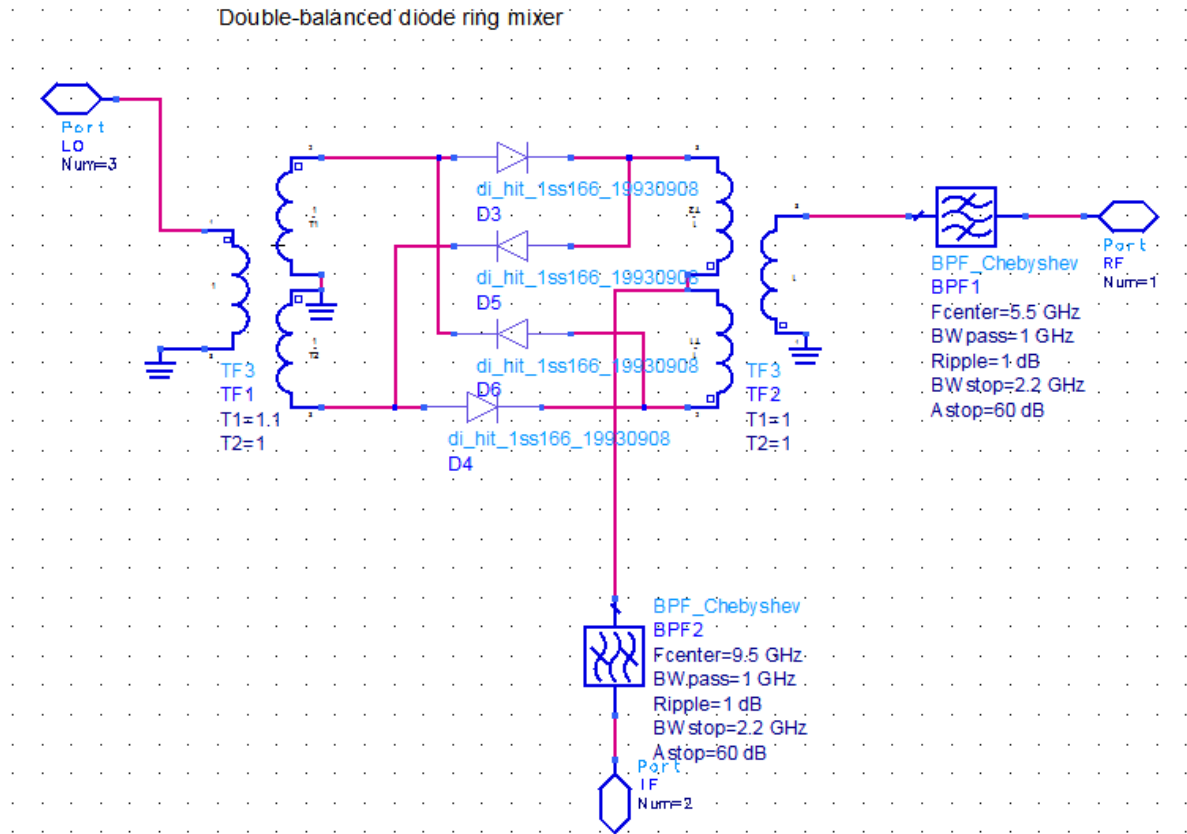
Double-balanced diode ring mixer

Port
LO
Num=3

di_hit_1ss166_19930908
D3

di_hit_1ss166_19930908
D5

di_hit_1ss166_19930908
D6

di_hit_1ss166_19930908
D4

TF3
TF1
T1=1.1
T2=1

TF3
TF2
T1=1
T2=1

BPF_Chebyshev
BPF1
Fcenter=5.5 GHz
BWpass=1 GHz
Ripple=1 dB
BWstop=2.2 GHz
Astop=60 dB

Port
RF
Num=1

BPF_Chebyshev
BPF2
Fcenter=9.5 GHz
BWpass=1 GHz
Ripple=1 dB
BWstop=2.2 GHz
Astop=60 dB

Port
IF
Num=2